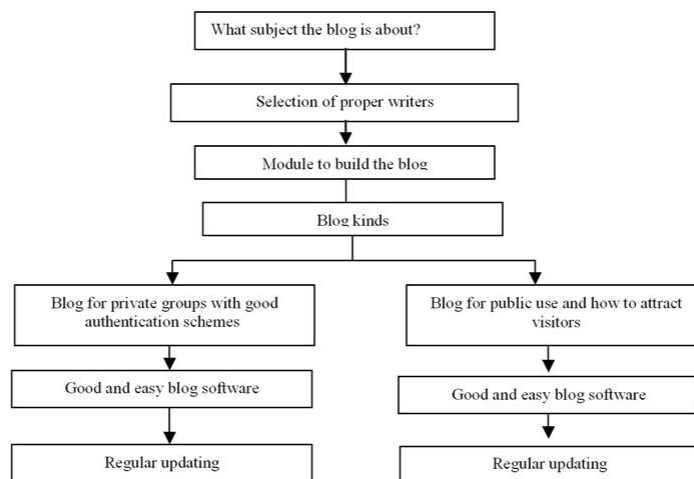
What subject the blog is about?

Selection of proper writers

Module to build the blog

Blog kinds

Blog for private groups with good authentication schemes

Good and easy blog software

Regular updating

Blog for public use and how to attract visitors

Good and easy blog software

Regular updating